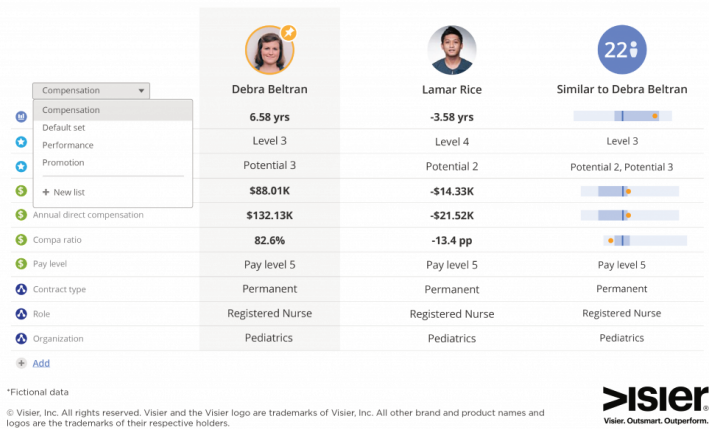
Compensation

Compensation
Default set
Performance
Promotion
+ New list

| | Debra Beltran | Lamar Rice | Similar to Debra Beltran |
|---|---|---|---|
| | 6.58 yrs | -3.58 yrs | |
| | Level 3 | Level 4 | Level 3 |
| | Potential 3 | Potential 2 | Potential 2, Potential 3 |
| | $88.01K | -$14.33K | |
| Annual direct compensation | $132.13K | -$21.52K | |
| Compa ratio | 82.6% | -13.4 pp | |
| Pay level | Pay level 5 | Pay level 5 | Pay level 5 |
| Contract type | Permanent | Permanent | Permanent |
| Role | Registered Nurse | Registered Nurse | Registered Nurse |
| Organization | Pediatrics | Pediatrics | Pediatrics |

22

+ Add

*Fictional data

© Visier, Inc. All rights reserved. Visier and the Visier logo are trademarks of Visier, Inc. All other brand and product names and logos are the trademarks of their respective holders.

visier
Visier. Outsmart. Outperform.